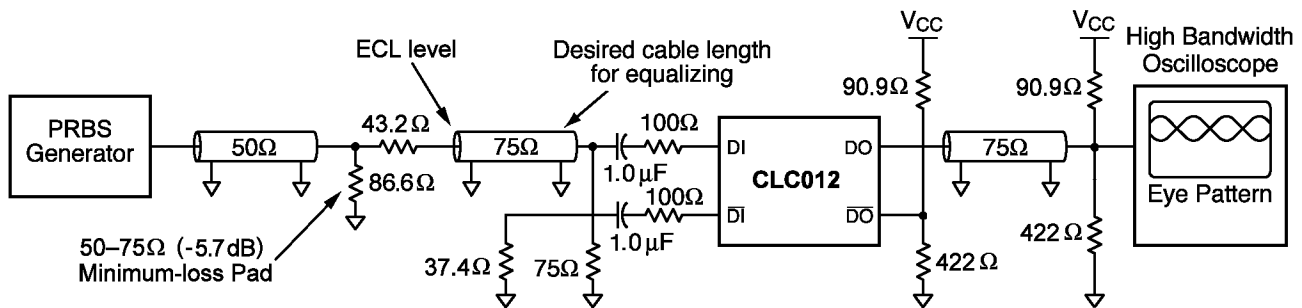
ECL level

Desired cable length for equalizing

$V_{CC}$

$V_{CC}$

High Bandwidth Oscilloscope

PRBS Generator

50Ω

43.2Ω

75Ω

100Ω

90.9Ω

90.9Ω

86.6Ω

DI

DO

75Ω

1.0µF

CLC012

Eye Pattern

100Ω

$\overline{DI}$

$\overline{DO}$

50–75Ω (-5.7dB) Minimum-loss Pad

1.0µF

422Ω

37.4Ω

75Ω

422Ω